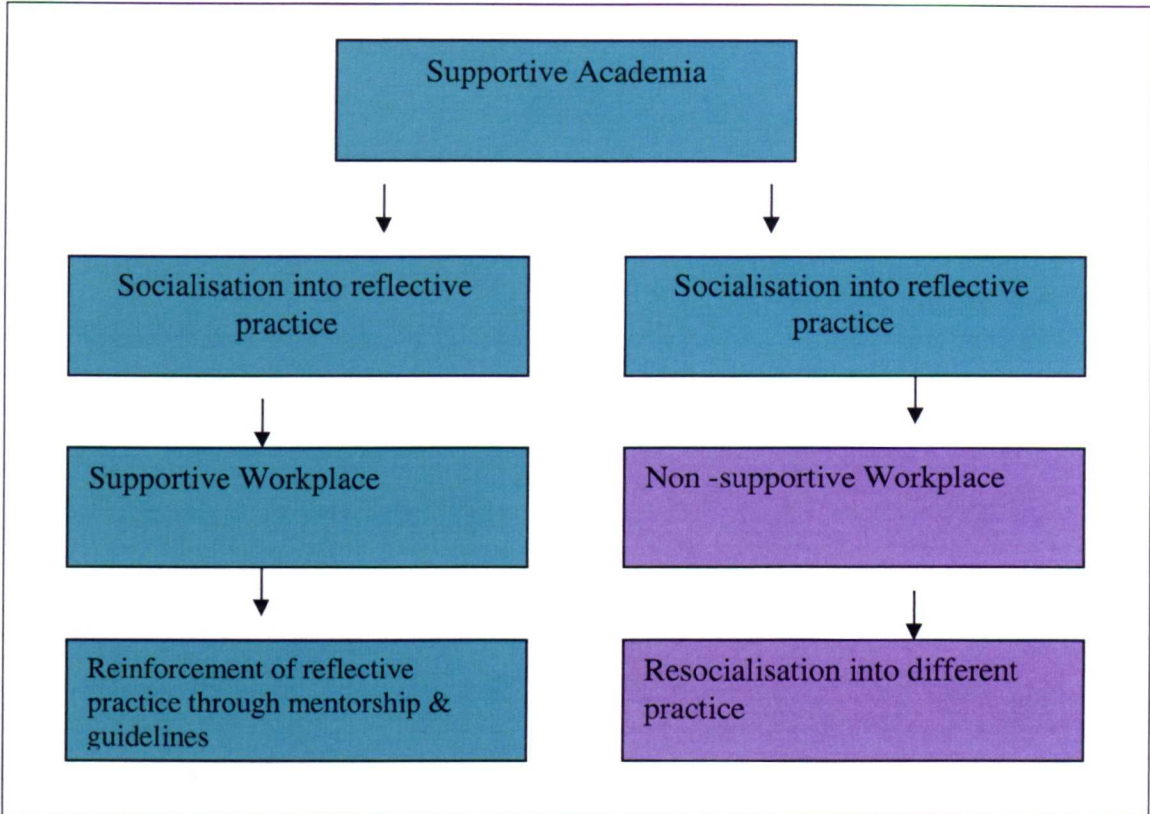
Supportive Academia

Socialisation into reflective practice

Supportive Workplace

Reinforcement of reflective practice through mentorship & guidelines

Socialisation into reflective practice

Non -supportive Workplace

Resocialisation into different practice